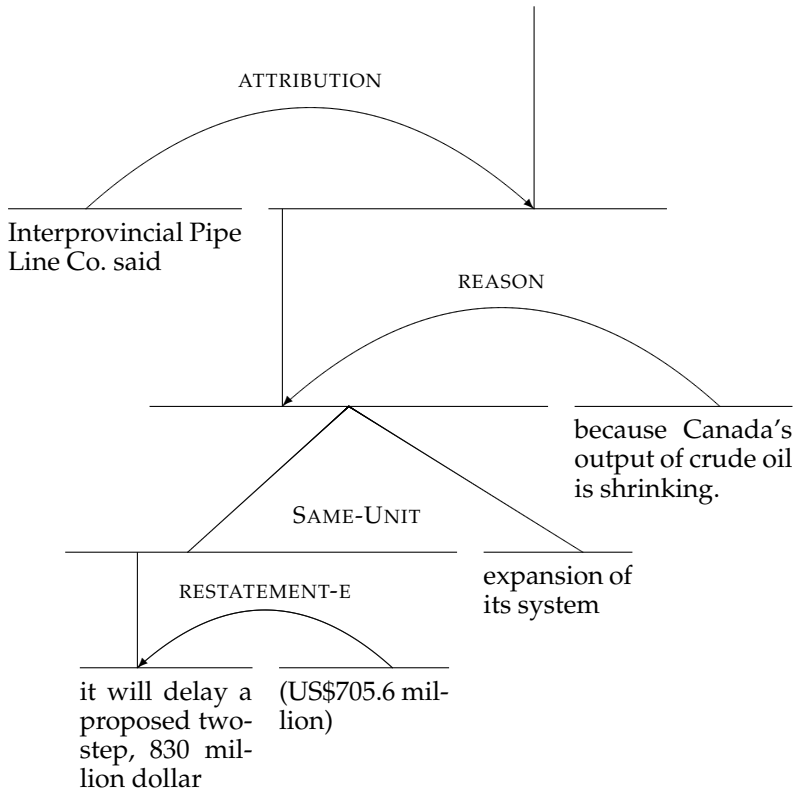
ATTRIBUTION

Interprovincial Pipe Line Co. said

REASON

because Canada's output of crude oil is shrinking.

SAME-UNIT

RESTATEMENT-E

expansion of its system

it will delay a proposed two-step, 830 million dollar

(US$705.6 million)